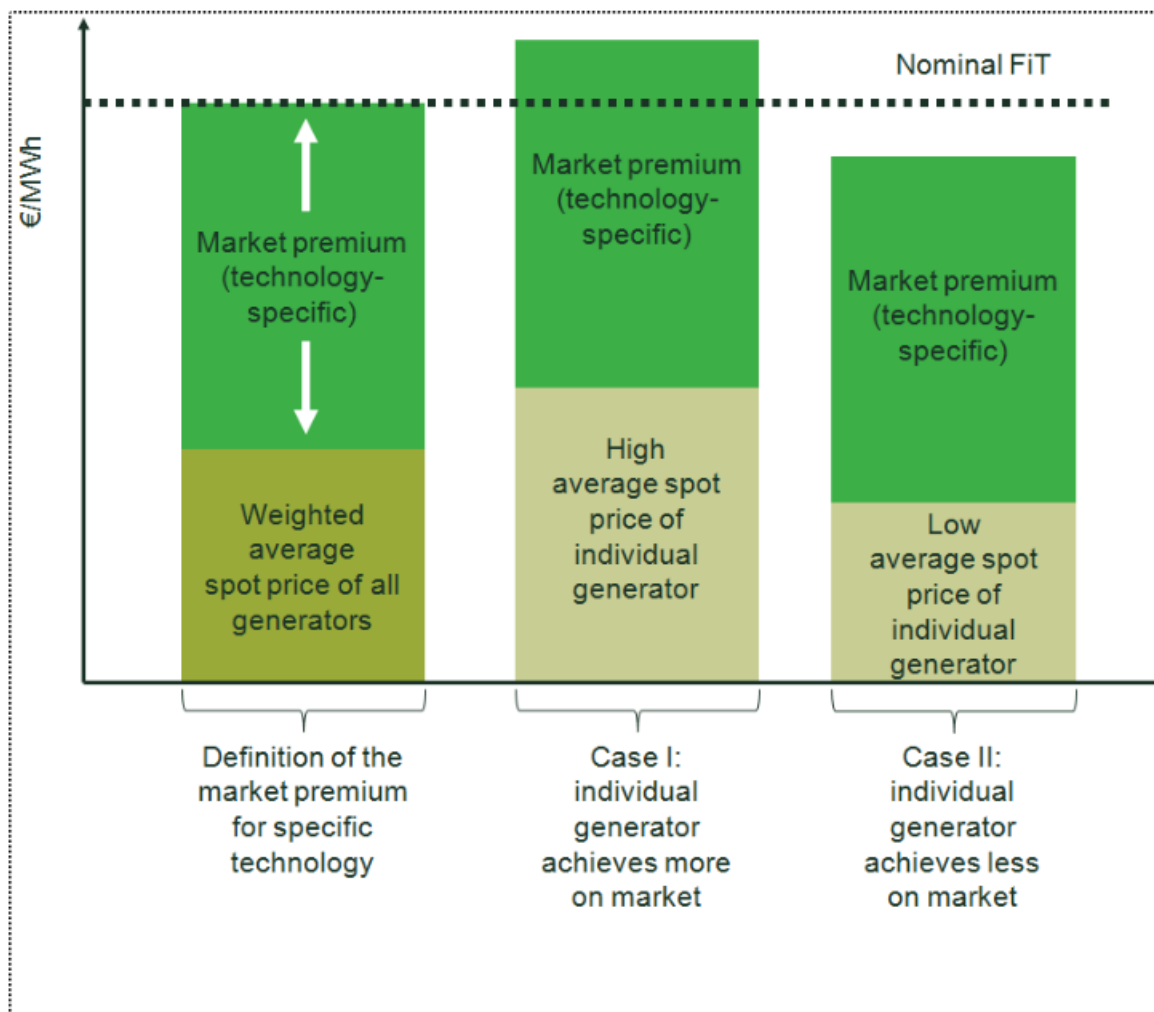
€/MWh

Nominal FiT

Market premium (technology-specific)

Weighted average spot price of all generators

Market premium (technology-specific)

High average spot price of individual generator

Market premium (technology-specific)

Low average spot price of individual generator

Definition of the market premium for specific technology

Case I: individual generator achieves more on market

Case II: individual generator achieves less on market